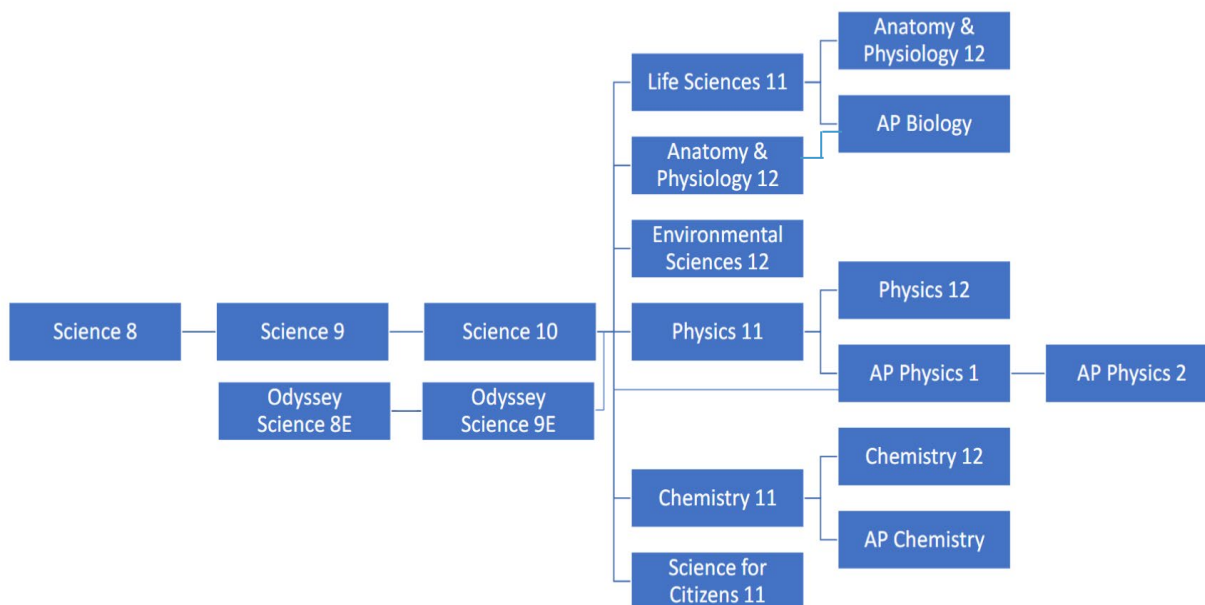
Science 8

Science 9

Science 10

Odyssey Science 8E

Odyssey Science 9E

Life Sciences 11

Anatomy & Physiology 12

Environmental Sciences 12

Physics 11

Chemistry 11

Science for Citizens 11

Anatomy & Physiology 12

AP Biology

Physics 12

AP Physics 1

AP Physics 2

Chemistry 12

AP Chemistry